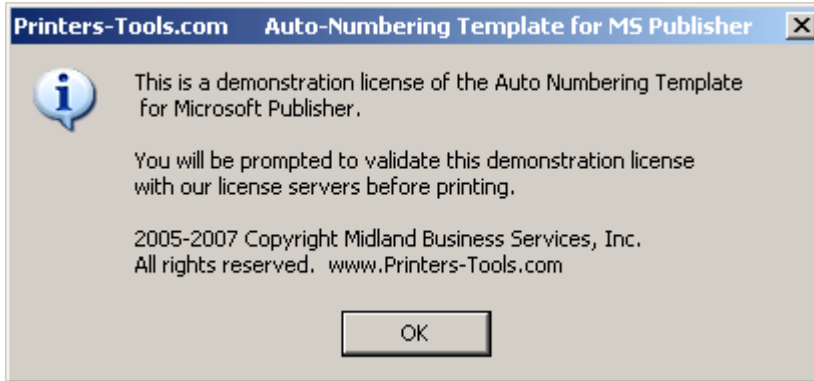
Printers-Tools.com Auto-Numbering Template for MS Publisher

This is a demonstration license of the Auto Numbering Template for Microsoft Publisher.

You will be prompted to validate this demonstration license with our license servers before printing.

2005-2007 Copyright Midland Business Services, Inc.
All rights reserved. www.Printers-Tools.com

OK